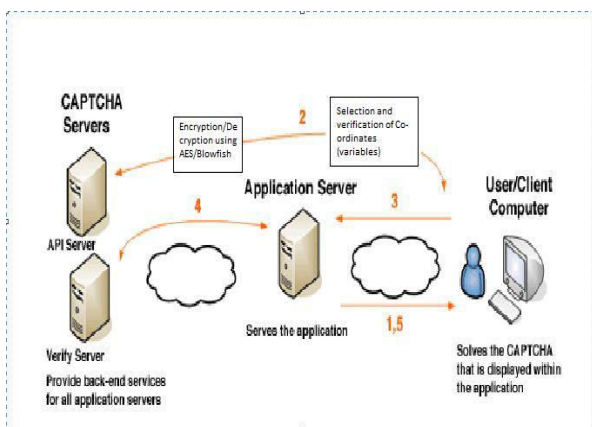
CAPTCHA Servers

Encryption/Decryption using AES/Blowfish

2

Selection and verification of Co-ordinates (variables)

Application Server

User/Client Computer

4

3

API Server

Serves the application

1,5

Verify Server

Provide back-end services for all application servers

Solves the CAPTCHA that is displayed within the application